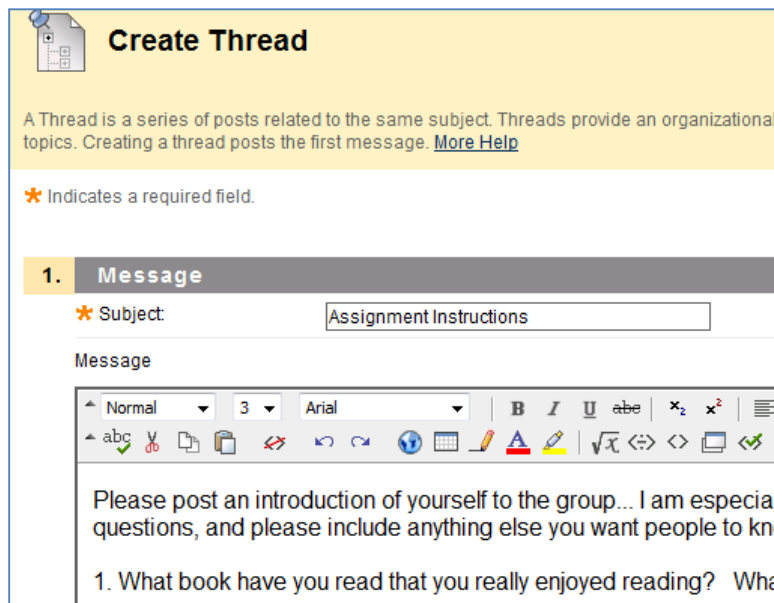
Create Thread

A Thread is a series of posts related to the same subject. Threads provide an organizational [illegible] topics. Creating a thread posts the first message. More Help

* Indicates a required field.

1. Message

* Subject: Assignment Instructions

Message

Normal 3 Arial B I U abe $x_2$ $x^2$

abc

Please post an introduction of yourself to the group... I am especia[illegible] questions, and please include anything else you want people to kn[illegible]

1. What book have you read that you really enjoyed reading? Wha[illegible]